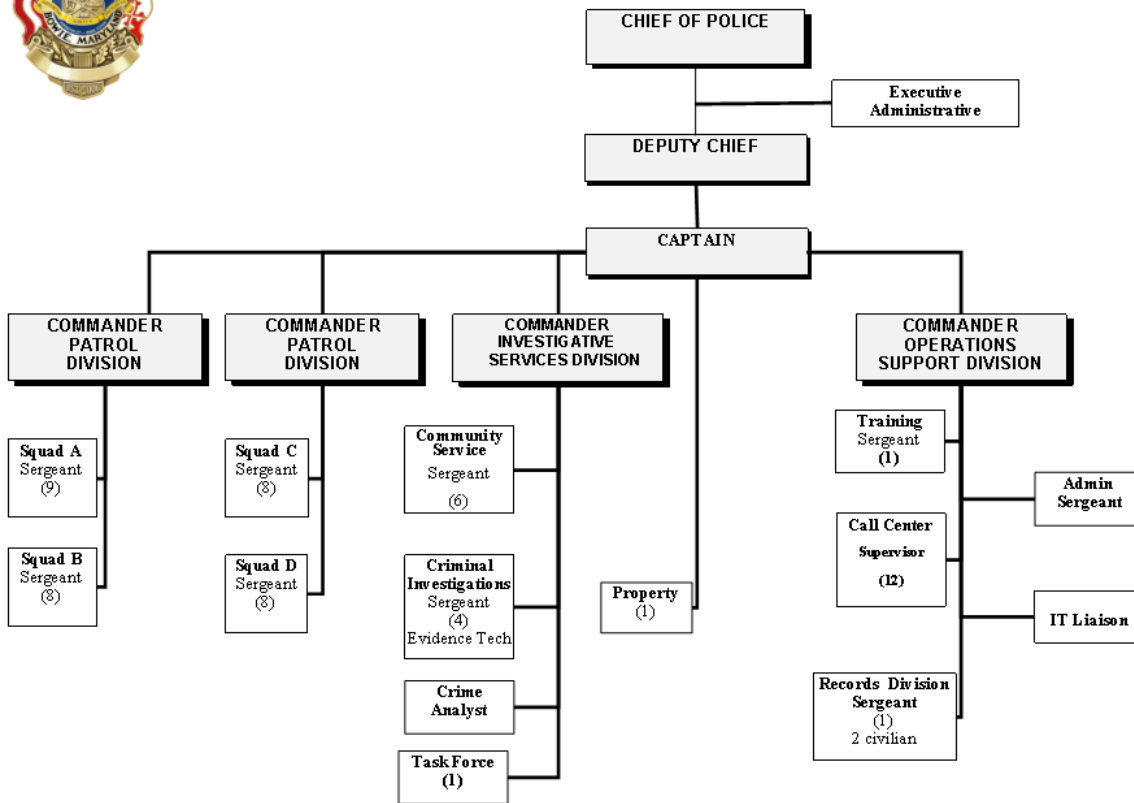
BOWIE MARYLAND

CHIEF OF POLICE

Executive Administrative

DEPUTY CHIEF

CAPTAIN

COMMANDER PATROL DIVISION

COMMANDER PATROL DIVISION

COMMANDER INVESTIGATIVE SERVICES DIVISION

COMMANDER OPERATIONS SUPPORT DIVISION

Squad A Sergeant (9)

Squad B Sergeant (8)

Squad C Sergeant (8)

Squad D Sergeant (8)

Community Service Sergeant (6)

Criminal Investigations Sergeant (4) Evidence Tech

Crime Analyst

Task Force (1)

Property (1)

Training Sergeant (1)

Admin Sergeant

Call Center Supervisor (12)

IT Liaison

Records Division Sergeant (1) 2 civilian